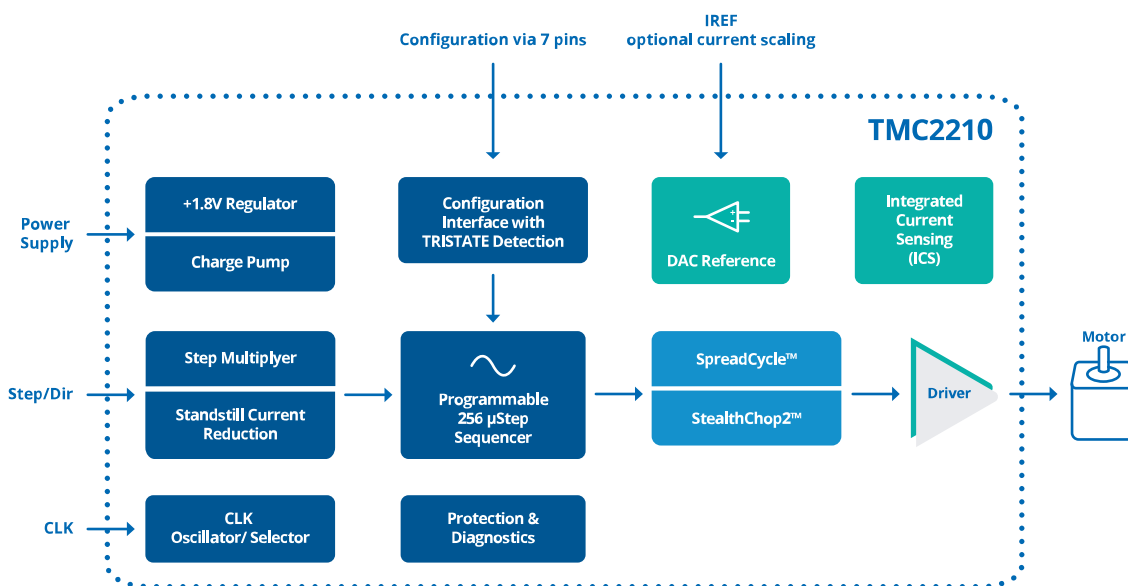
Configuration via 7 pins

IREF
optional current scaling

TMC2210

Power Supply

+1.8V Regulator

Charge Pump

Configuration Interface with TRISTATE Detection

DAC Reference

Integrated Current Sensing (ICS)

Step/Dir

Step Multiplyer

Standstill Current Reduction

Programmable 256 µStep Sequencer

SpreadCycle™

StealthChop2™

Driver

Motor

CLK

CLK Oscillator/ Selector

Protection & Diagnostics